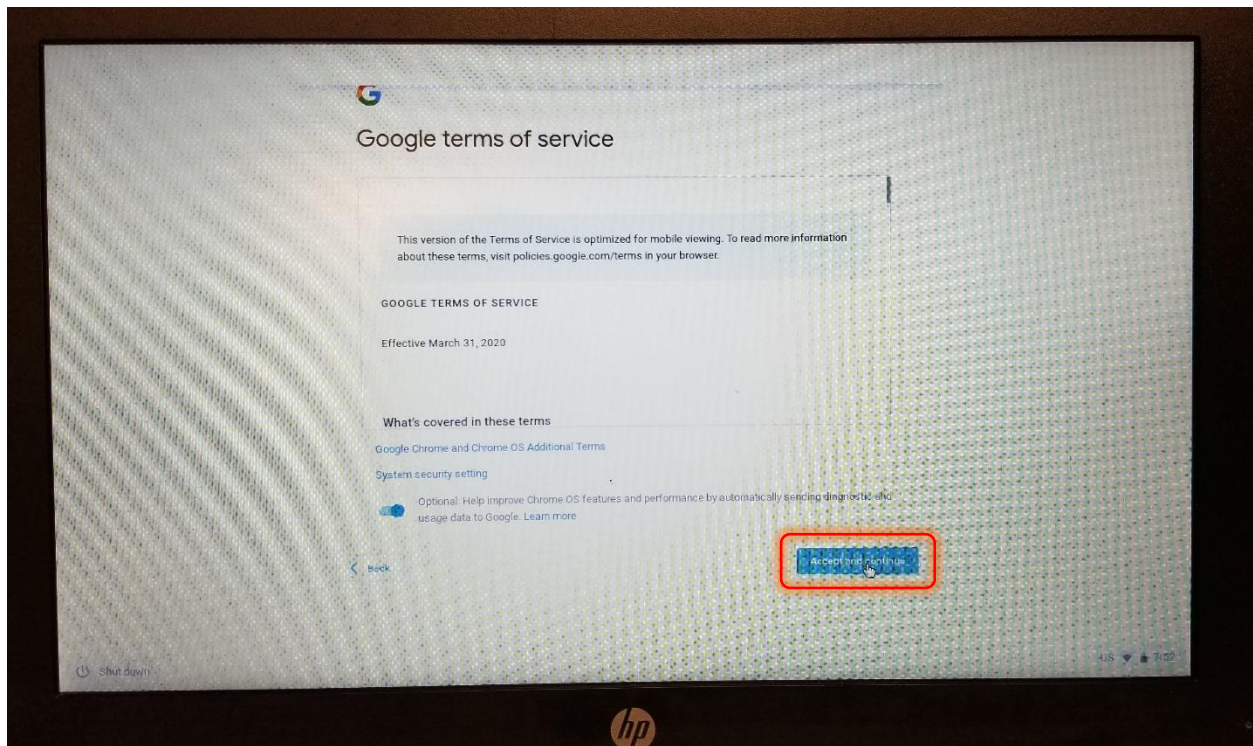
G

Google terms of service

This version of the Terms of Service is optimized for mobile viewing. To read more information about these terms, visit policies.google.com/terms in your browser.

GOOGLE TERMS OF SERVICE

Effective March 31, 2020

What's covered in these terms

Google Chrome and Chrome OS Additional Terms

System security setting

Optional. Help improve Chrome OS features and performance by automatically sending diagnostic and usage data to Google. Learn more

Back

Accept and continue

Shut down

US 7:52

hp